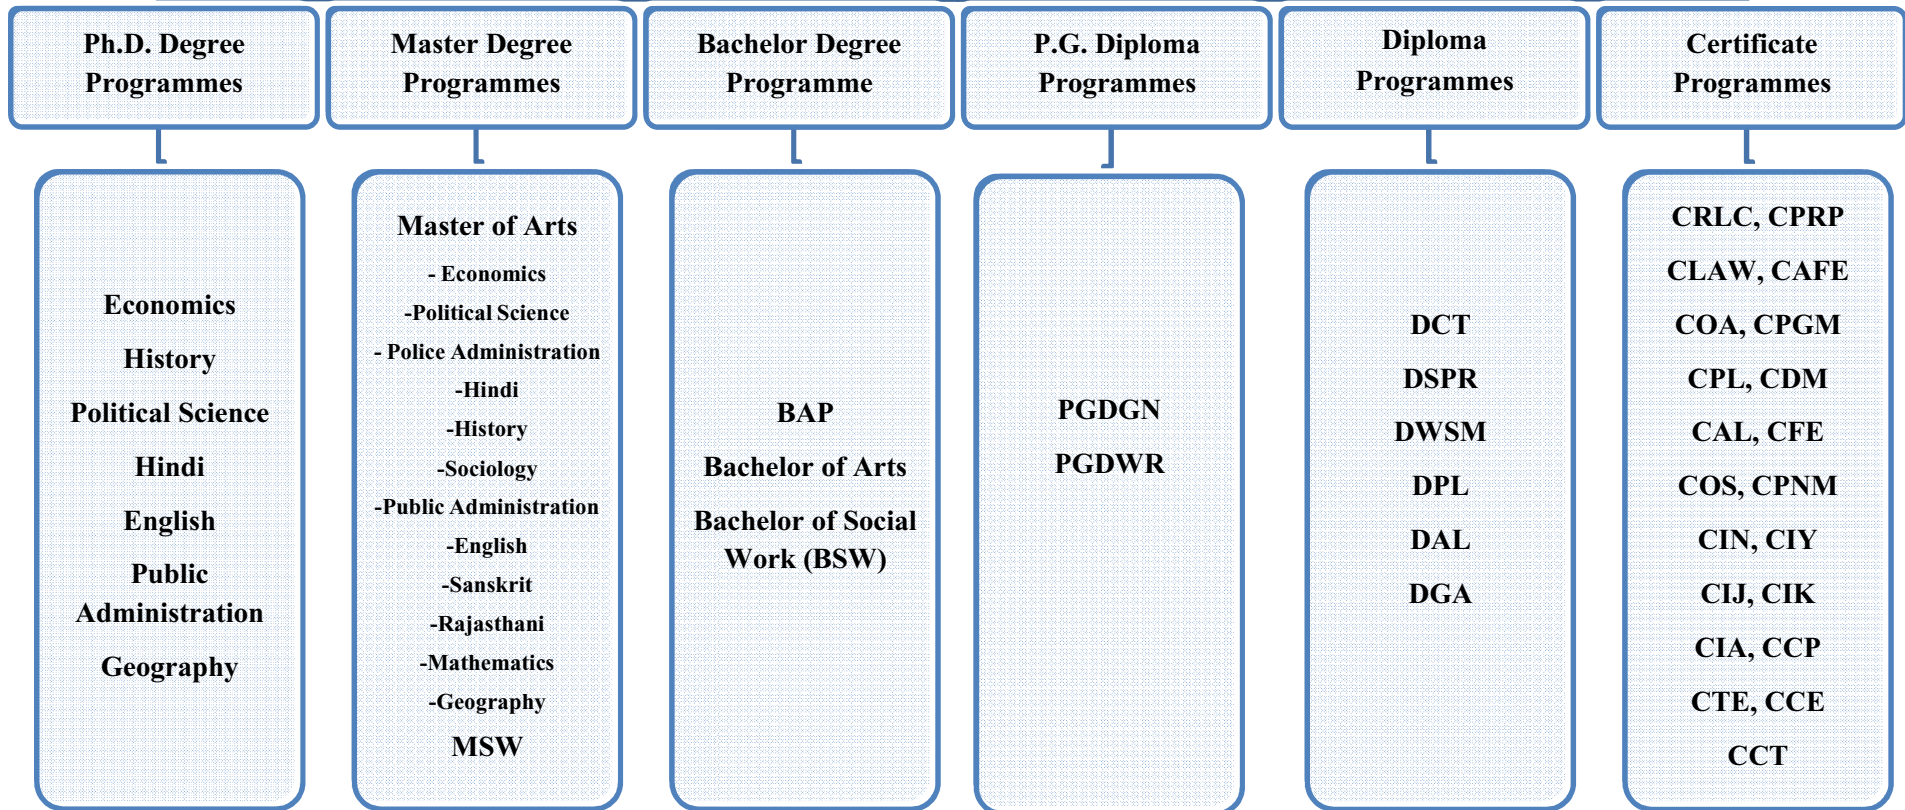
Ph.D. Degree Programmes

Economics

History

Political Science

Hindi

English

Public Administration

Geography

Master Degree Programmes

Master of Arts

- Economics

-Political Science

- Police Administration

-Hindi

-History

-Sociology

-Public Administration

-English

-Sanskrit

-Rajasthani

-Mathematics

-Geography

MSW

Bachelor Degree Programme

BAP

Bachelor of Arts

Bachelor of Social Work (BSW)

P.G. Diploma Programmes

PGDGN

PGDWR

Diploma Programmes

DCT

DSPR

DWSM

DPL

DAL

DGA

Certificate Programmes

CRLC, CPRP

CLAW, CAFE

COA, CPGM

CPL, CDM

CAL, CFE

COS, CPNM

CIN, CIY

CIJ, CIK

CIA, CCP

CTE, CCE

CCT